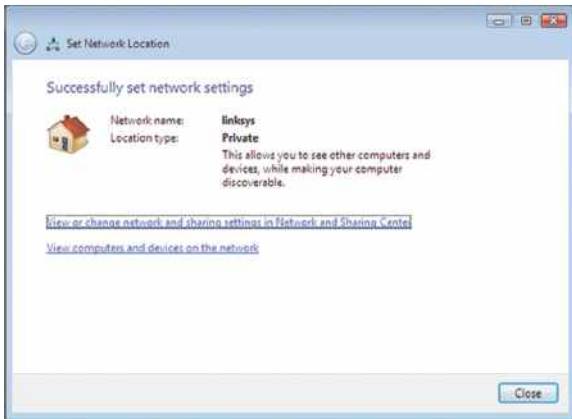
Set Network Location

Successfully set network settings

Network name: linksys
Location type: Private
This allows you to see other computers and devices, while making your computer discoverable.

View or change network and sharing settings in Network and Sharing Center

View computers and devices on the network

Close